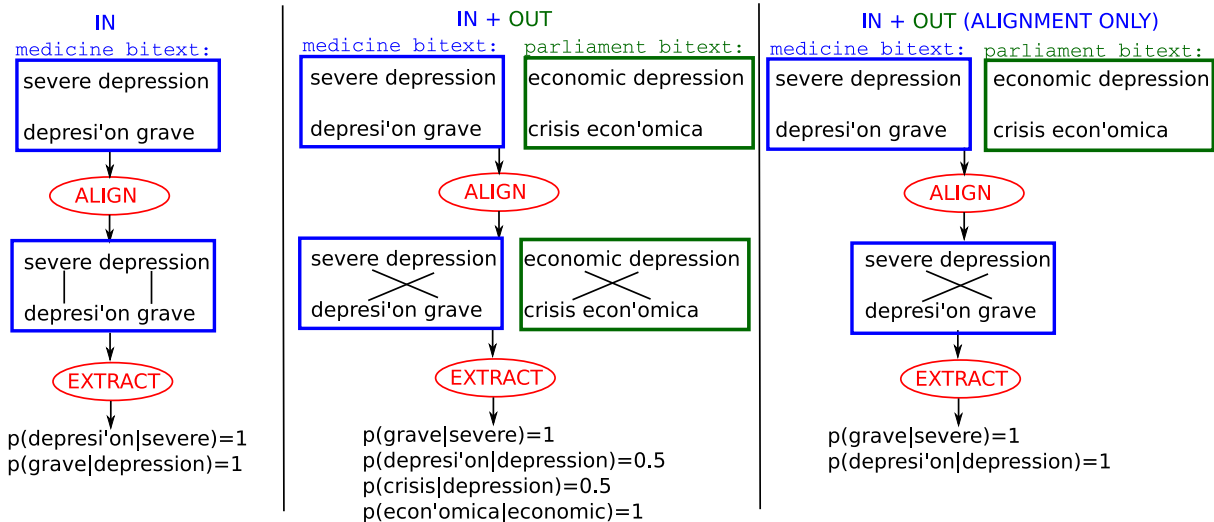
IN

medicine bitext:

severe depression

depresi'on grave

ALIGN

severe depression

depresi'on grave

EXTRACT

p(depresi'on|severe)=1
p(grave|depression)=1

IN + OUT

medicine bitext:

severe depression

depresi'on grave

parliament bitext:

economic depression

crisis econ'omica

ALIGN

severe depression

depresi'on grave

economic depression

crisis econ'omica

EXTRACT

p(grave|severe)=1
p(depresi'on|depression)=0.5
p(crisis|depression)=0.5
p(econ'omica|economic)=1

IN + OUT (ALIGNMENT ONLY)

medicine bitext:

severe depression

depresi'on grave

parliament bitext:

economic depression

crisis econ'omica

ALIGN

severe depression

depresi'on grave

EXTRACT

p(grave|severe)=1
p(depresi'on|depression)=1